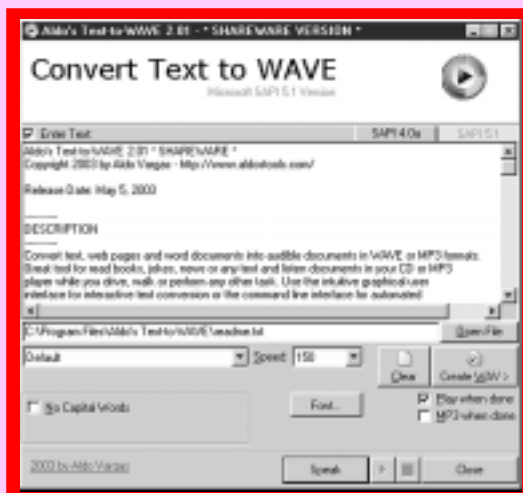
Aldo's Text-to-WAVE 2.01 - * SHAREWARE VERSION *

Convert Text to WAVE

Microsoft SAPI 5.1 Version

Enter Text

SAPI 4.0a

SAPI 5.1

Aldo's Text-to-WAVE 2.01 * SHAREWARE *
Copyright 2003 by Aldo Vargas - http://www.aldostools.com/

Release Date: May 5, 2003

------

DESCRIPTION

------

Convert text, web pages and word documents into audible documents in WAVE or MP3 formats. Great tool for read books, jokes, news or any text and listen documents in your CD or MP3 player while you drive, walk or perform any other task. Use the intuitive graphical user interface for interactive text conversion or the command line interface for automated

C:\Program Files\Aldo's Text-to-WAVE\readme.txt

Open File

Default

Speed

150

Clear

Create WAV >

No Capital Words

Font...

Play when done

MP3 when done

2003 by Aldo Vargas

Speak

Close